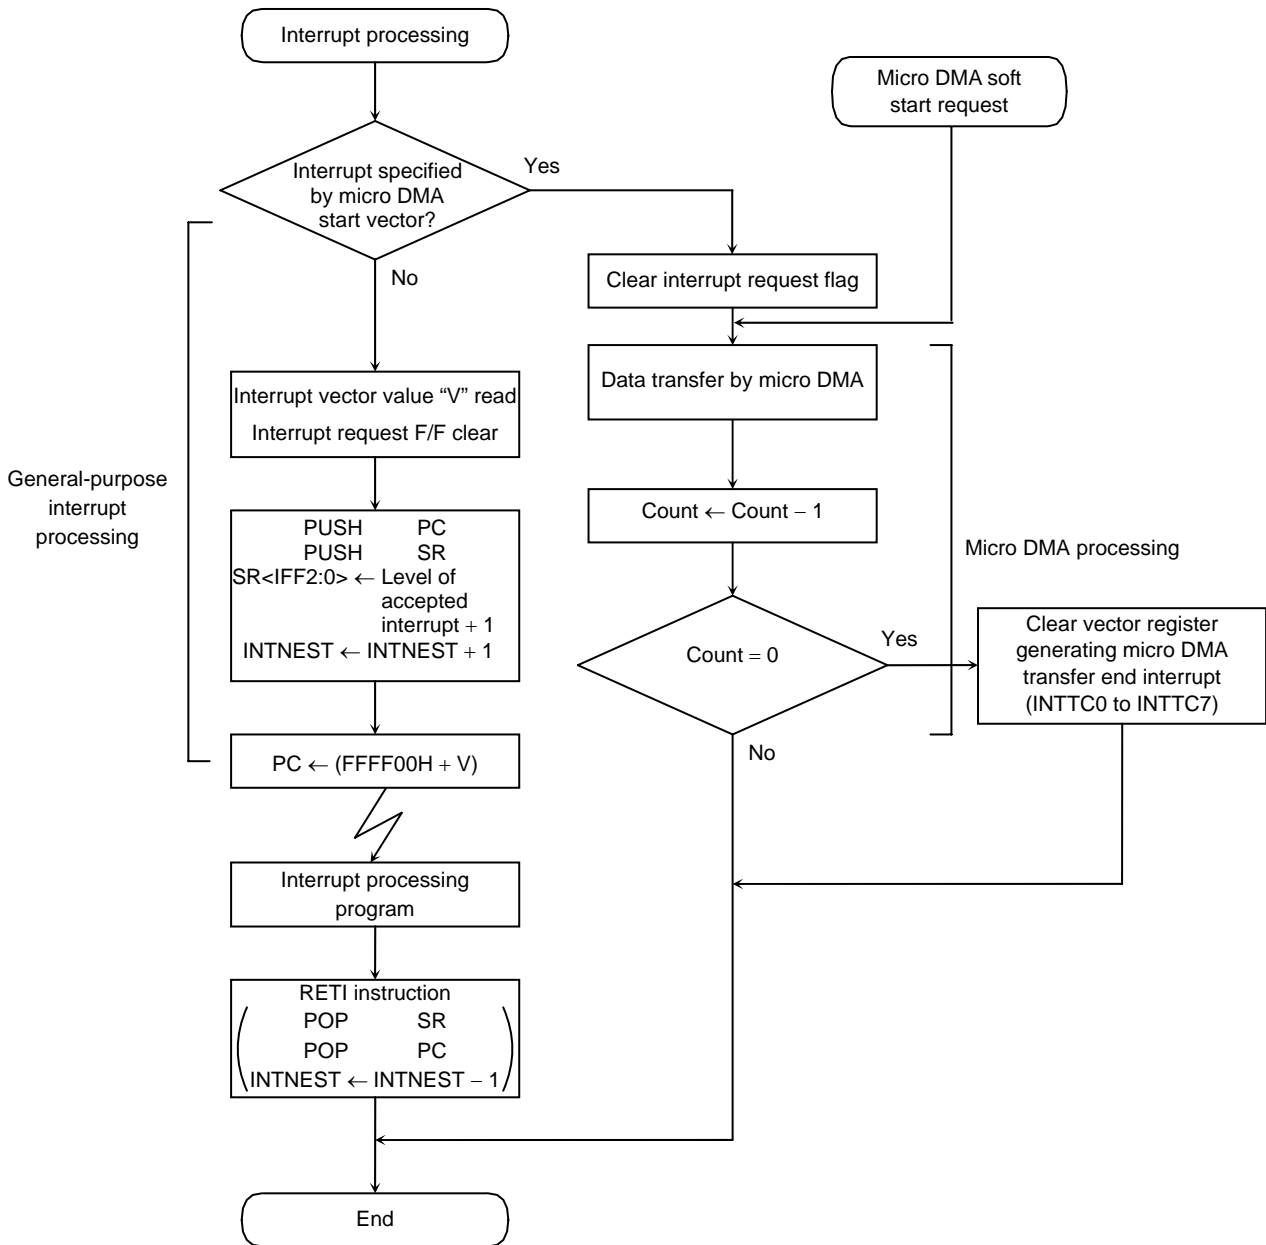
Interrupt processing

Micro DMA soft start request

Interrupt specified by micro DMA start vector?

Yes

No

Clear interrupt request flag

General-purpose interrupt processing

Interrupt vector value "V" read
Interrupt request F/F clear

Data transfer by micro DMA

Count $\leftarrow$ Count $-$ 1

PUSH PC
PUSH SR
SR<IFF2:0> $\leftarrow$ Level of accepted interrupt + 1
INTNEST $\leftarrow$ INTNEST + 1

Micro DMA processing

Count = 0

Yes

Clear vector register generating micro DMA transfer end interrupt (INTTC0 to INTTC7)

No

PC $\leftarrow$ (FFFF00H + V)

Interrupt processing program

RETI instruction
POP SR
POP PC
INTNEST $\leftarrow$ INTNEST $-$ 1

End